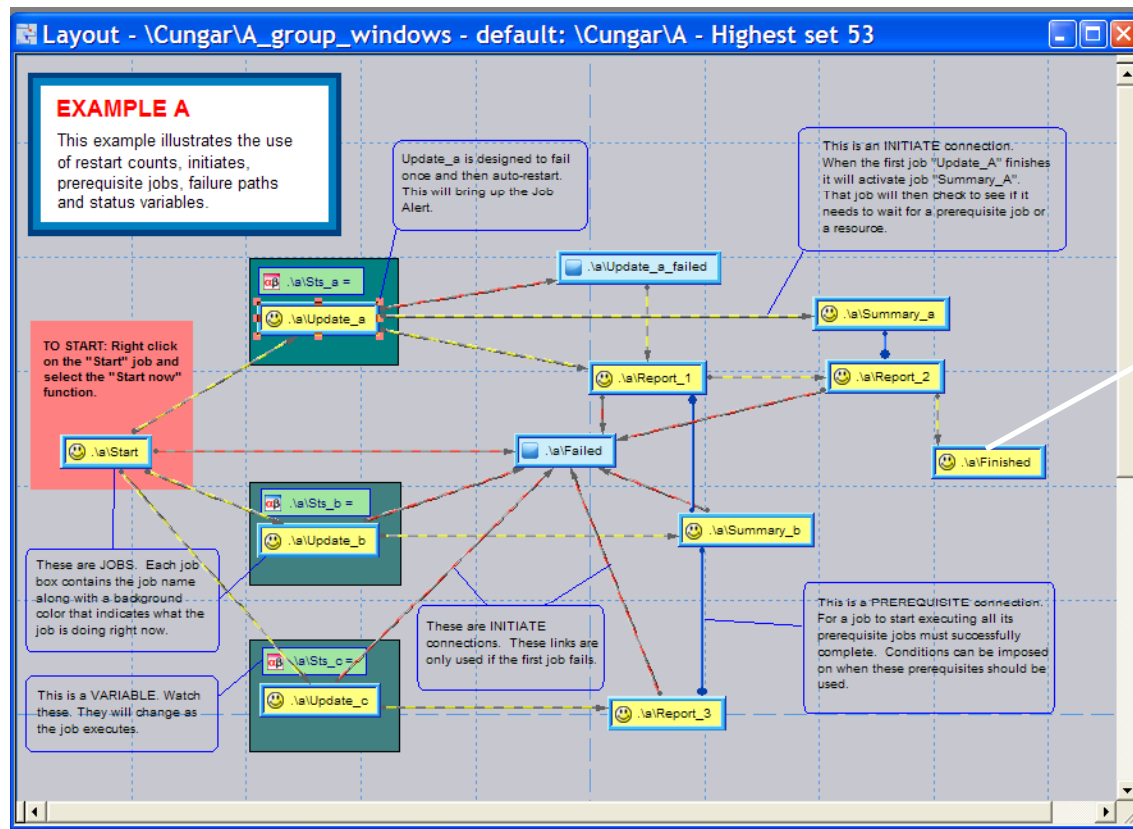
Layout - \Cungar\A_group_windows - default: \Cungar\A - Highest set 53

EXAMPLE A

This example illustrates the use of restart counts, initiates, prerequisite jobs, failure paths and status variables.

Update_a is designed to fail once and then auto-restart. This will bring up the Job Alert.

This is an INITIATE connection. When the first job "Update_A" finishes it will activate job "Summary_A". That job will then check to see if it needs to wait for a prerequisite job or a resource.

αβ .\a\Sts_a =

.\a\Update_a

.\a\Update_a_failed

.\a\Summary_a

TO START: Right click on the "Start" job and select the "Start now" function.

.\a\Report_1

.\a\Report_2

.\a\Start

.\a\Failed

.\a\Finished

αβ .\a\Sts_b =

.\a\Update_b

.\a\Summary_b

These are JOBS. Each job box contains the job name along with a background color that indicates what the job is doing right now.

These are INITIATE connections. These links are only used if the first job fails.

This is a PREREQUISITE connection. For a job to start executing all its prerequisite jobs must successfully complete. Conditions can be imposed on when these prerequisites should be used.

αβ .\a\Sts_c =

This is a VARIABLE. Watch these. They will change as the job executes.

.\a\Update_c

.\a\Report_3